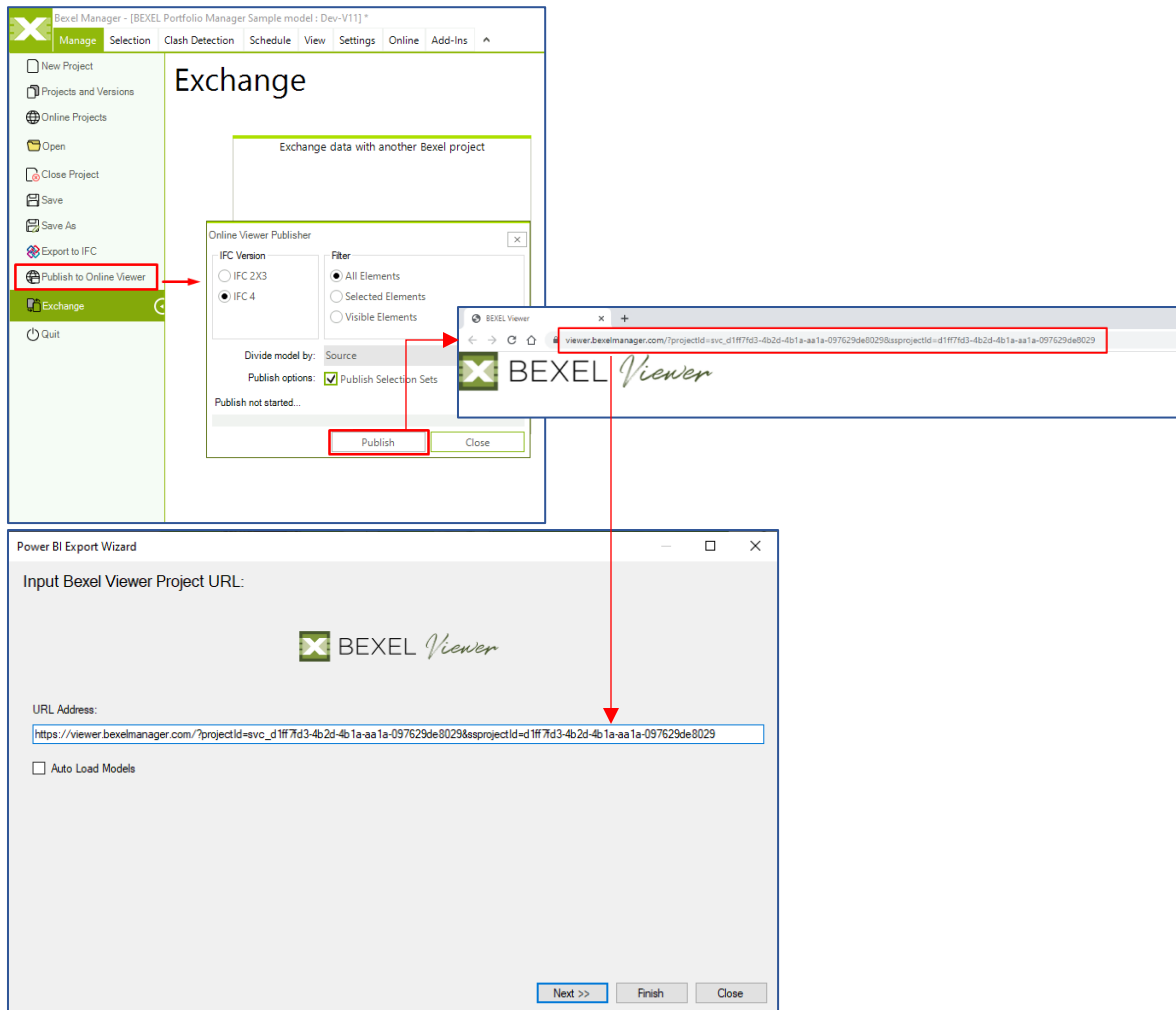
Bexel Manager - [BEXEL Portfolio Manager Sample model : Dev-V11] *

Manage | Selection | Clash Detection | Schedule | View | Settings | Online | Add-Ins

New Project
Projects and Versions
Online Projects
Open
Close Project
Save
Save As
Export to IFC
Publish to Online Viewer
Exchange
Quit

Exchange

Exchange data with another Bexel project

Online Viewer Publisher

IFC Version
IFC 2X3
IFC 4

Filter
All Elements
Selected Elements
Visible Elements

Divide model by: Source
Publish options: Publish Selection Sets
Publish not started...

Publish
Close

BEXEL Viewer
+
viewer.bexelmanager.com/?projectId=svc_d1ff7fd3-4b2d-4b1a-aa1a-097629de8029&ssprojectId=d1ff7fd3-4b2d-4b1a-aa1a-097629de8029

BEXEL Viewer

Power BI Export Wizard

Input Bexel Viewer Project URL:

BEXEL Viewer

URL Address:
https://viewer.bexelmanager.com/?projectId=svc_d1ff7fd3-4b2d-4b1a-aa1a-097629de8029&ssprojectId=d1ff7fd3-4b2d-4b1a-aa1a-097629de8029

Auto Load Models

Next >>
Finish
Close